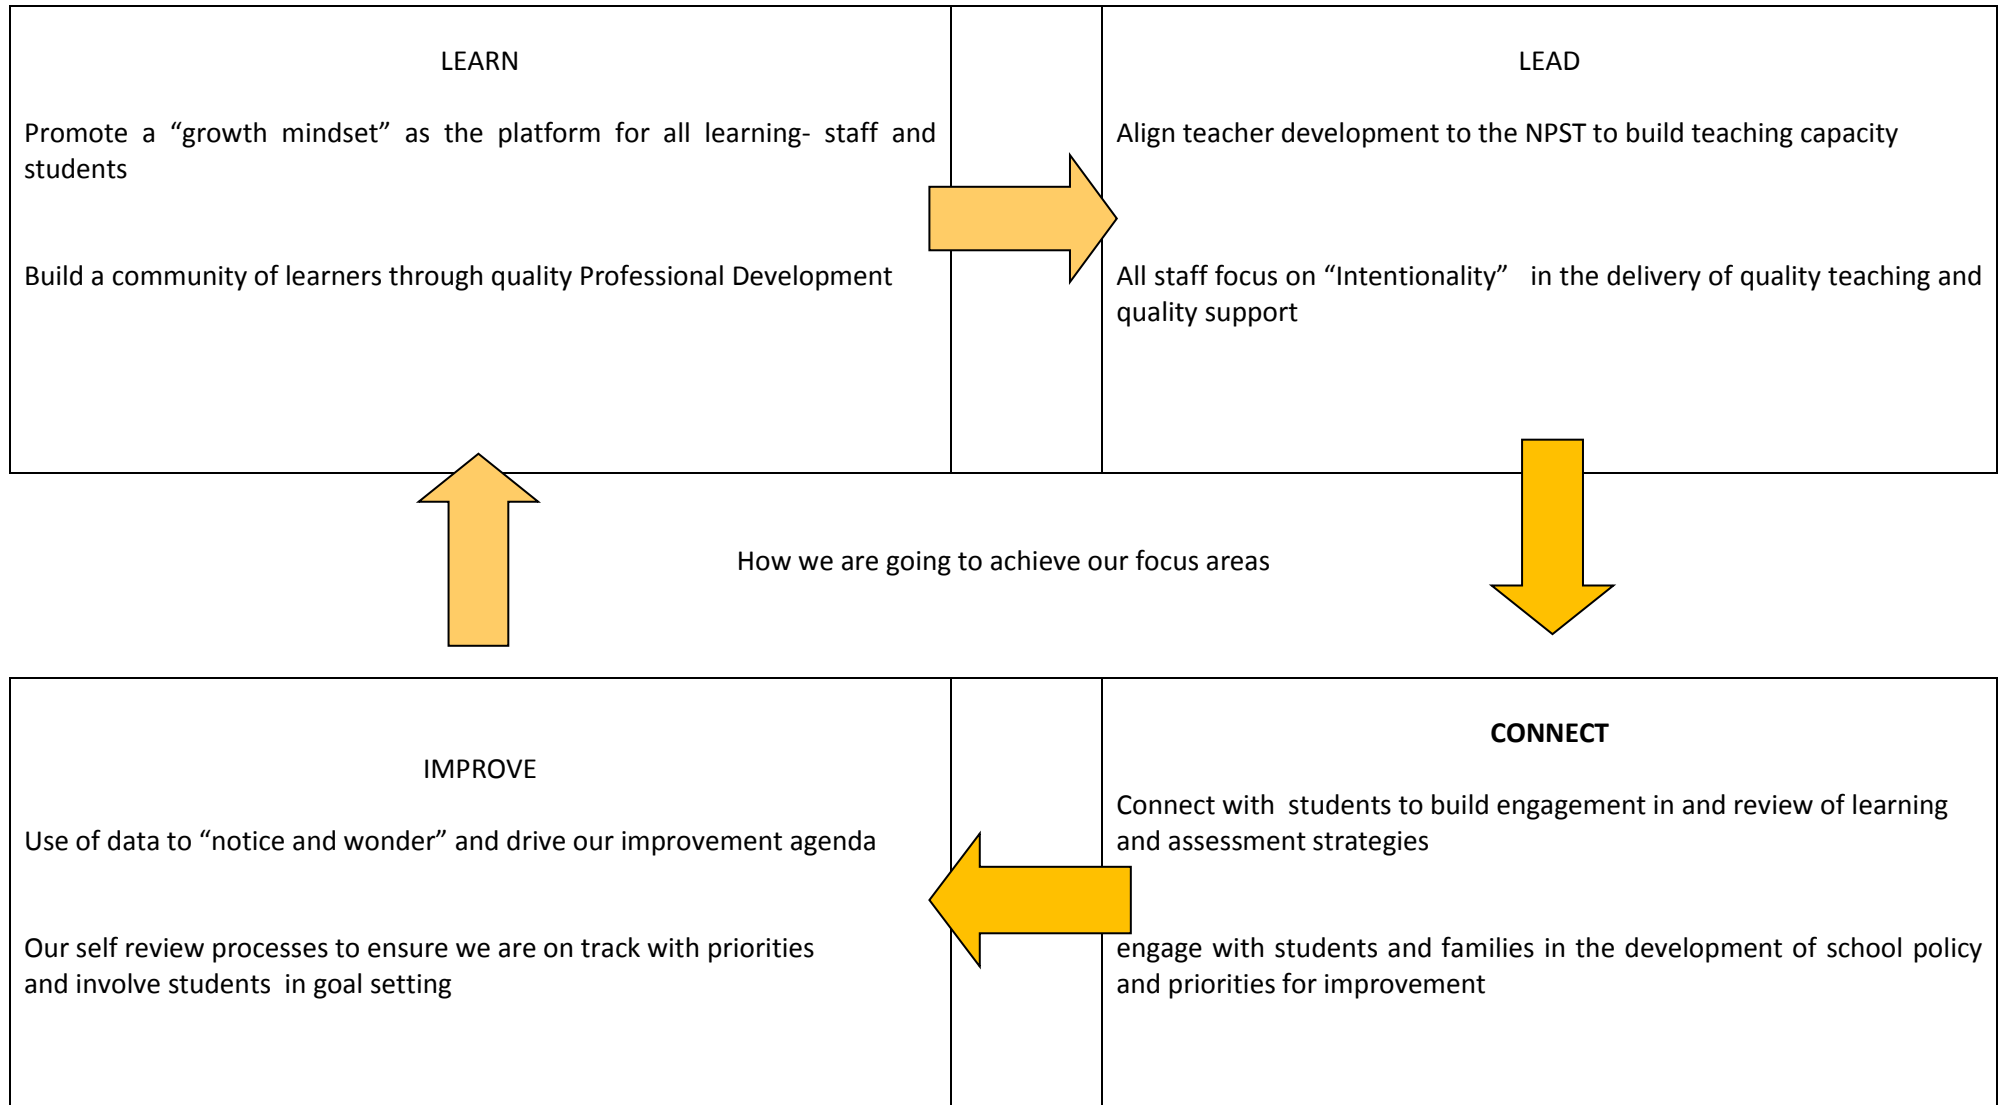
LEARN

Promote a “growth mindset” as the platform for all learning- staff and students

Build a community of learners through quality Professional Development

LEAD

Align teacher development to the NPST to build teaching capacity

All staff focus on “Intentionality” in the delivery of quality teaching and quality support

How we are going to achieve our focus areas

IMPROVE

Use of data to “notice and wonder” and drive our improvement agenda

Our self review processes to ensure we are on track with priorities and involve students in goal setting

CONNECT

Connect with students to build engagement in and review of learning and assessment strategies

engage with students and families in the development of school policy and priorities for improvement